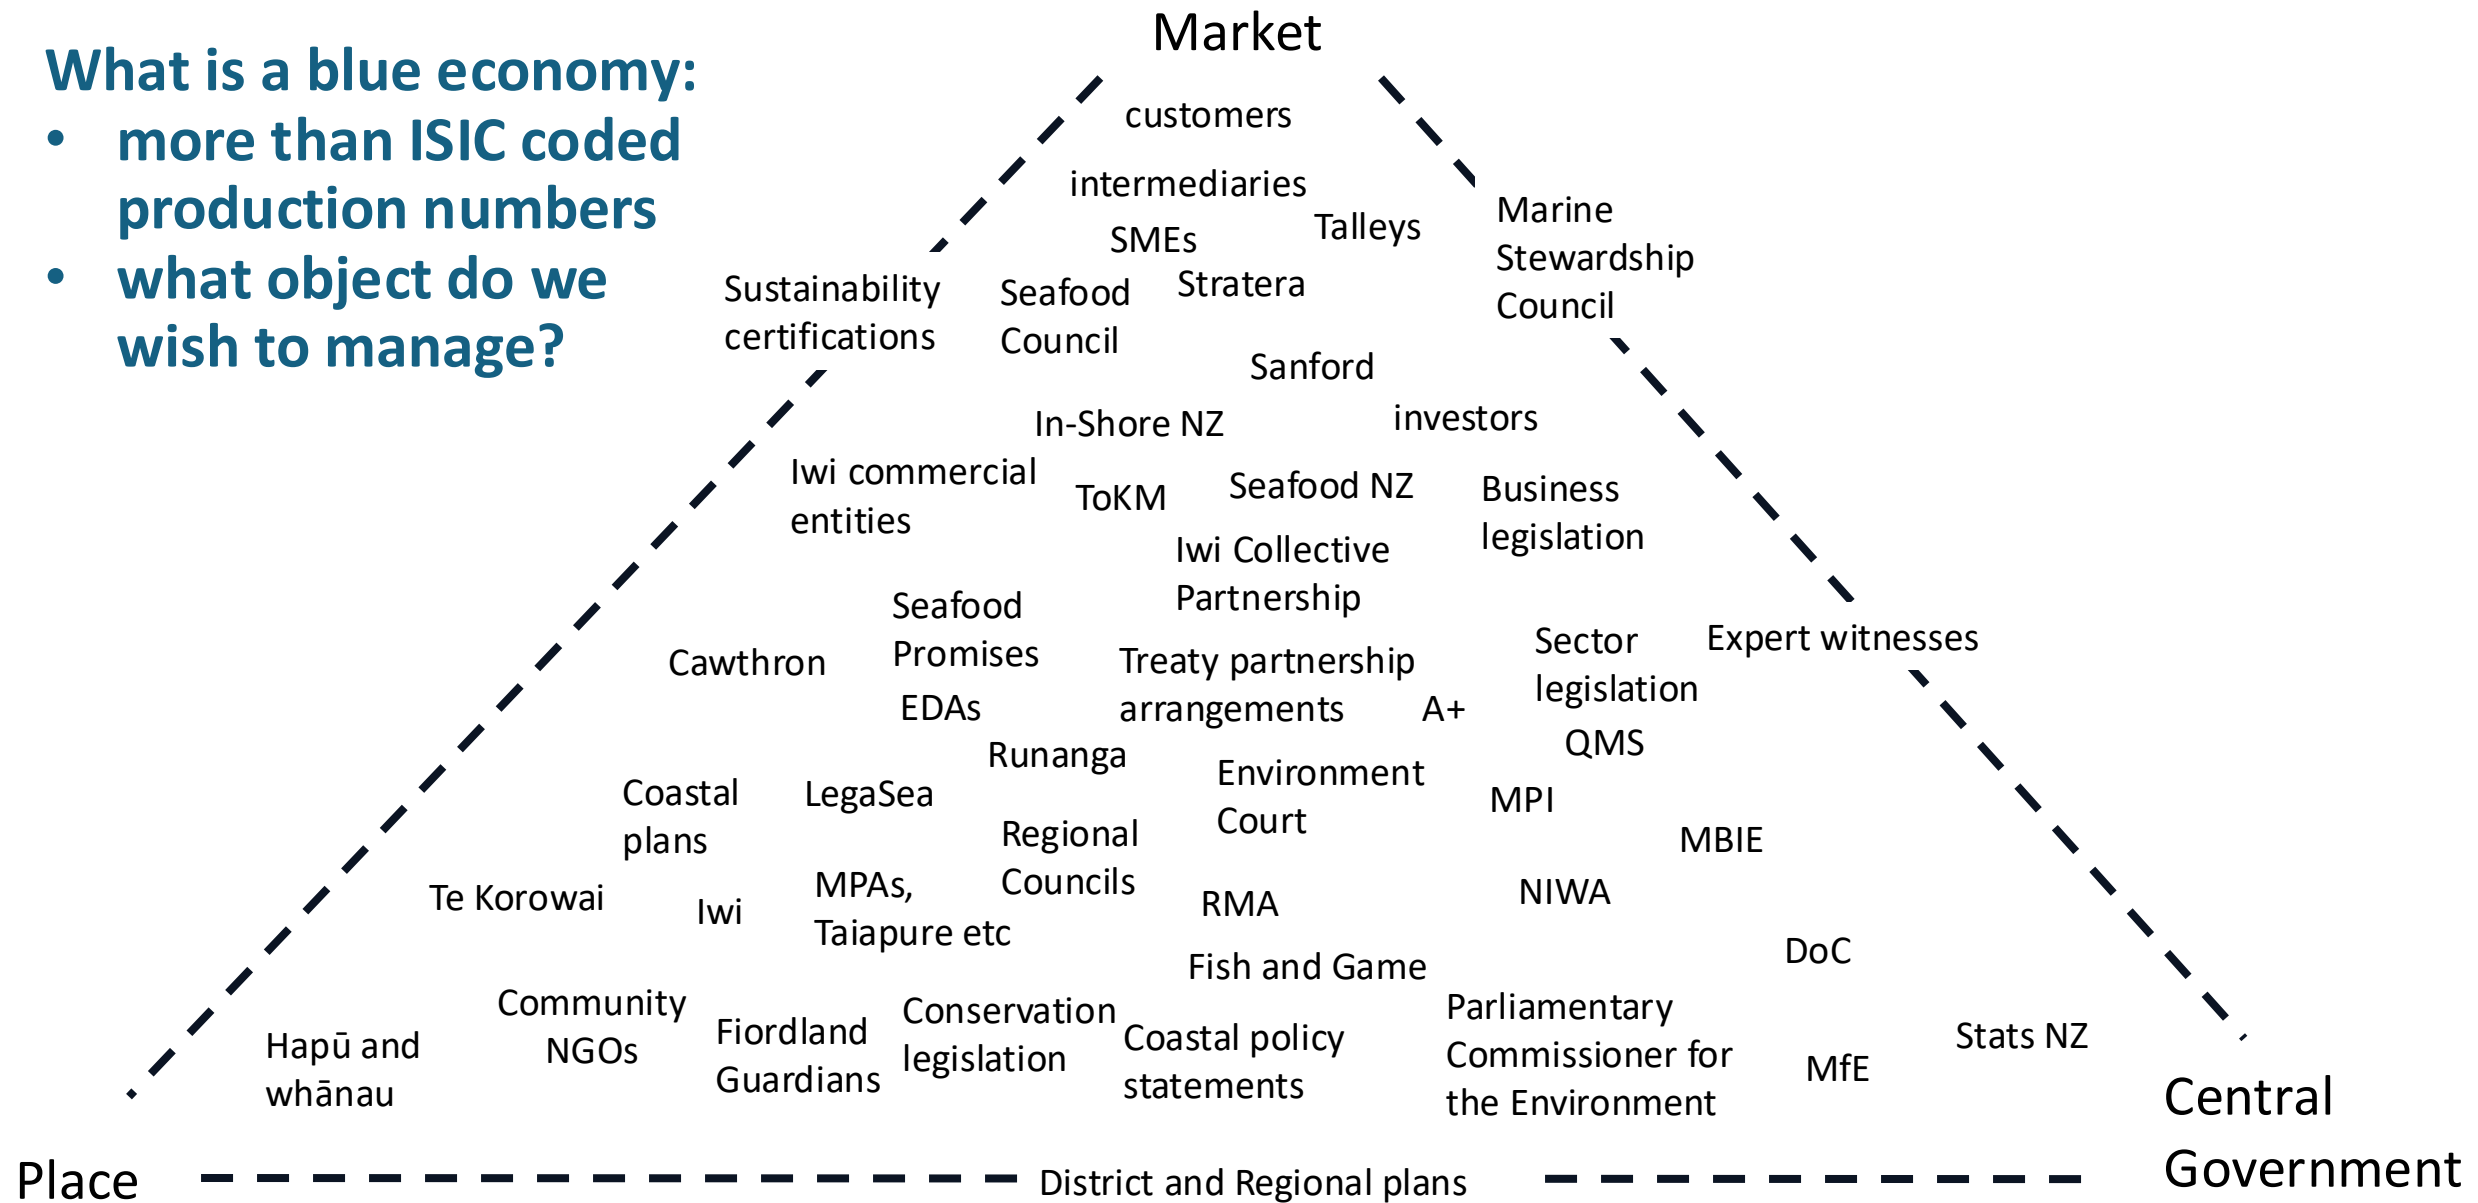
What is a blue economy:
• more than ISIC coded production numbers
• what object do we wish to manage?

Market

customers

intermediaries

SMEs

Talleys

Marine Stewardship Council

Sustainability certifications

Seafood Council

Stratera

Sanford

investors

In-Shore NZ

Iwi commercial entities

ToKM

Seafood NZ

Business legislation

Iwi Collective Partnership

Seafood Promises

Cawthron

Treaty partnership arrangements

Sector legislation

Expert witnesses

EDAs

A+

QMS

Runanga

Environment Court

Coastal plans

LegaSea

MPI

Regional Councils

MBIE

Te Korowai

Iwi

MPAs, Taiapure etc

RMA

NIWA

Fish and Game

DoC

Community NGOs

Fiordland Guardians

Conservation legislation

Coastal policy statements

Parliamentary Commissioner for the Environment

Hapū and whānau

MfE

Stats NZ

Central Government

Place

District and Regional plans